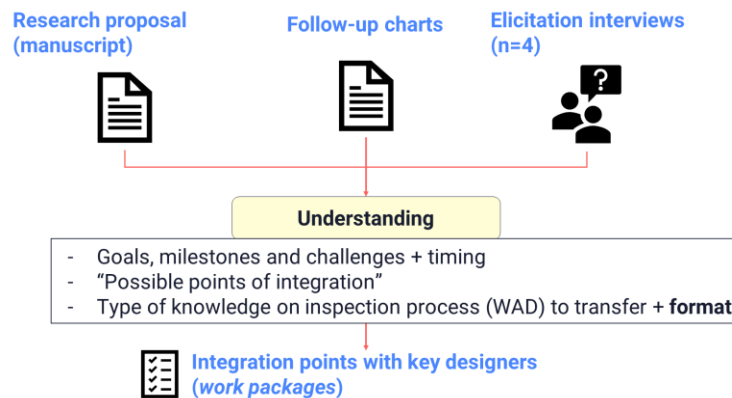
Research proposal (manuscript)

Follow-up charts

Elicitation interviews (n=4)

?

Understanding

- Goals, milestones and challenges + timing
- “Possible points of integration”
- Type of knowledge on inspection process (WAD) to transfer + **format**

Integration points with key designers (*work packages*)